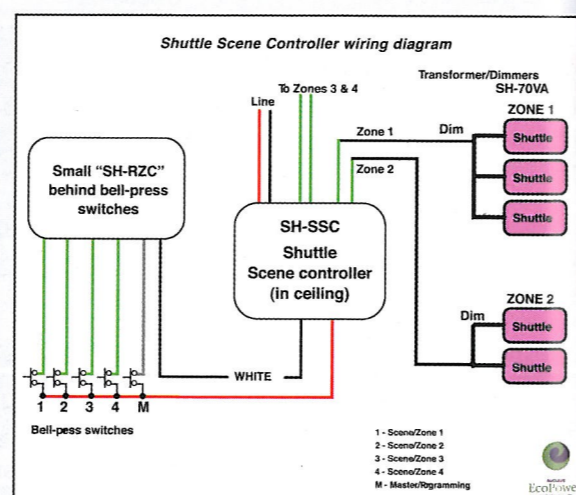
Shuttle Scene Controller wiring diagram

Transformer/Dimmers
SH-70VA

To Zones 3 & 4

Line

Zone 1

Dim

ZONE 1

Shuttle

Shuttle

Shuttle

Zone 2

Small "SH-RZC" behind bell-press switches

SH-SSC
Shuttle
Scene controller
(in ceiling)

ZONE 2

Dim

Shuttle

Shuttle

WHITE

1 2 3 4 M

Bell-pess switches

1 - Scene/Zone 1
2 - Scene/Zone 2
3 - Scene/Zone 3
4 - Scene/Zone 4
M - Master/Rrgramming

EcoPowe